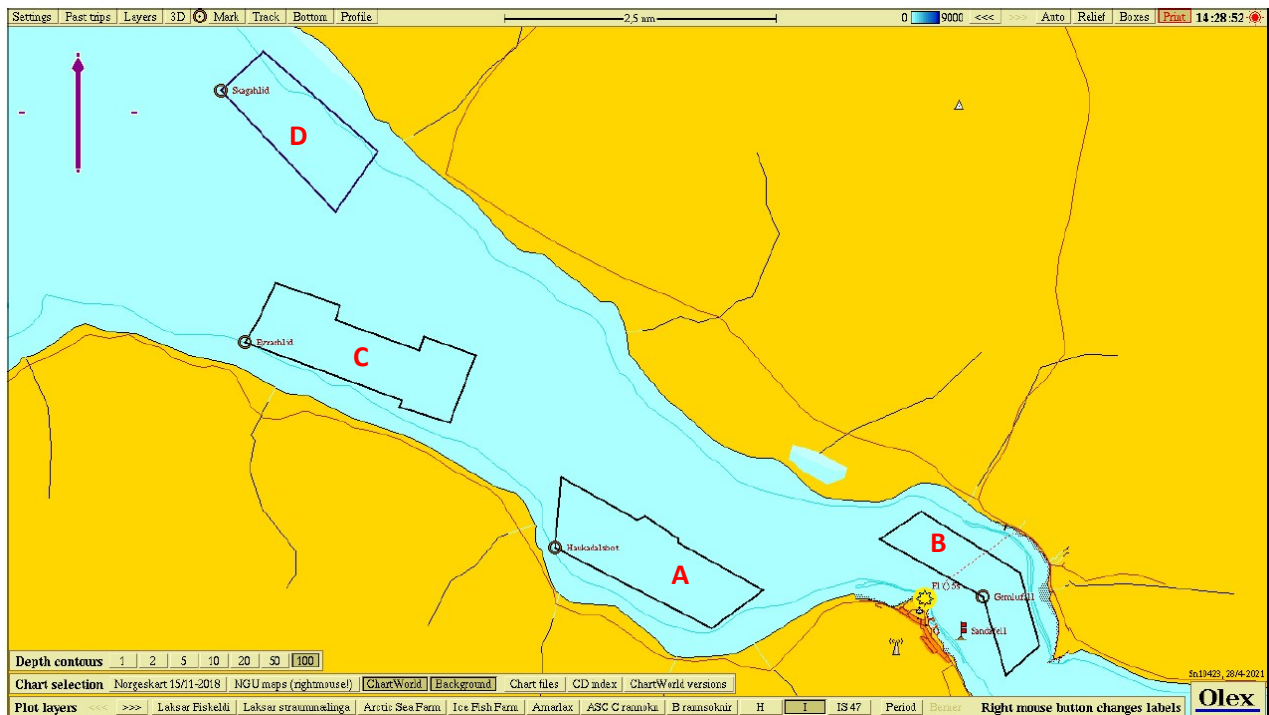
Settings | Past trips | Layers | 3D | Mark | Track | Bottom | Profile
2,5 nm
0 9000 <<< >>> Auto Relief Boxes Print 14:28:52

Skagahlid
D
Ervehlid
C
Haukadalsbot
A
B
Fl 8s
Gemlufall
Sandafell

Depth contours 1 2 5 10 20 50 100
Chart selection Norgeskart 15/11-2018 NGU maps (rightmouse!) ChartWorld Background Chart files CD index ChartWorld versions
Plot layers <<< >>> Laksar Fiskeldi Laksar straumnælinga Arctic Sea Farm Ice Fish Farm Amarlax ASC C ramsokn B ramsokn H I IS47 Period Berner Right mouse button changes labels
sn10423, 28/4-2021
Olex